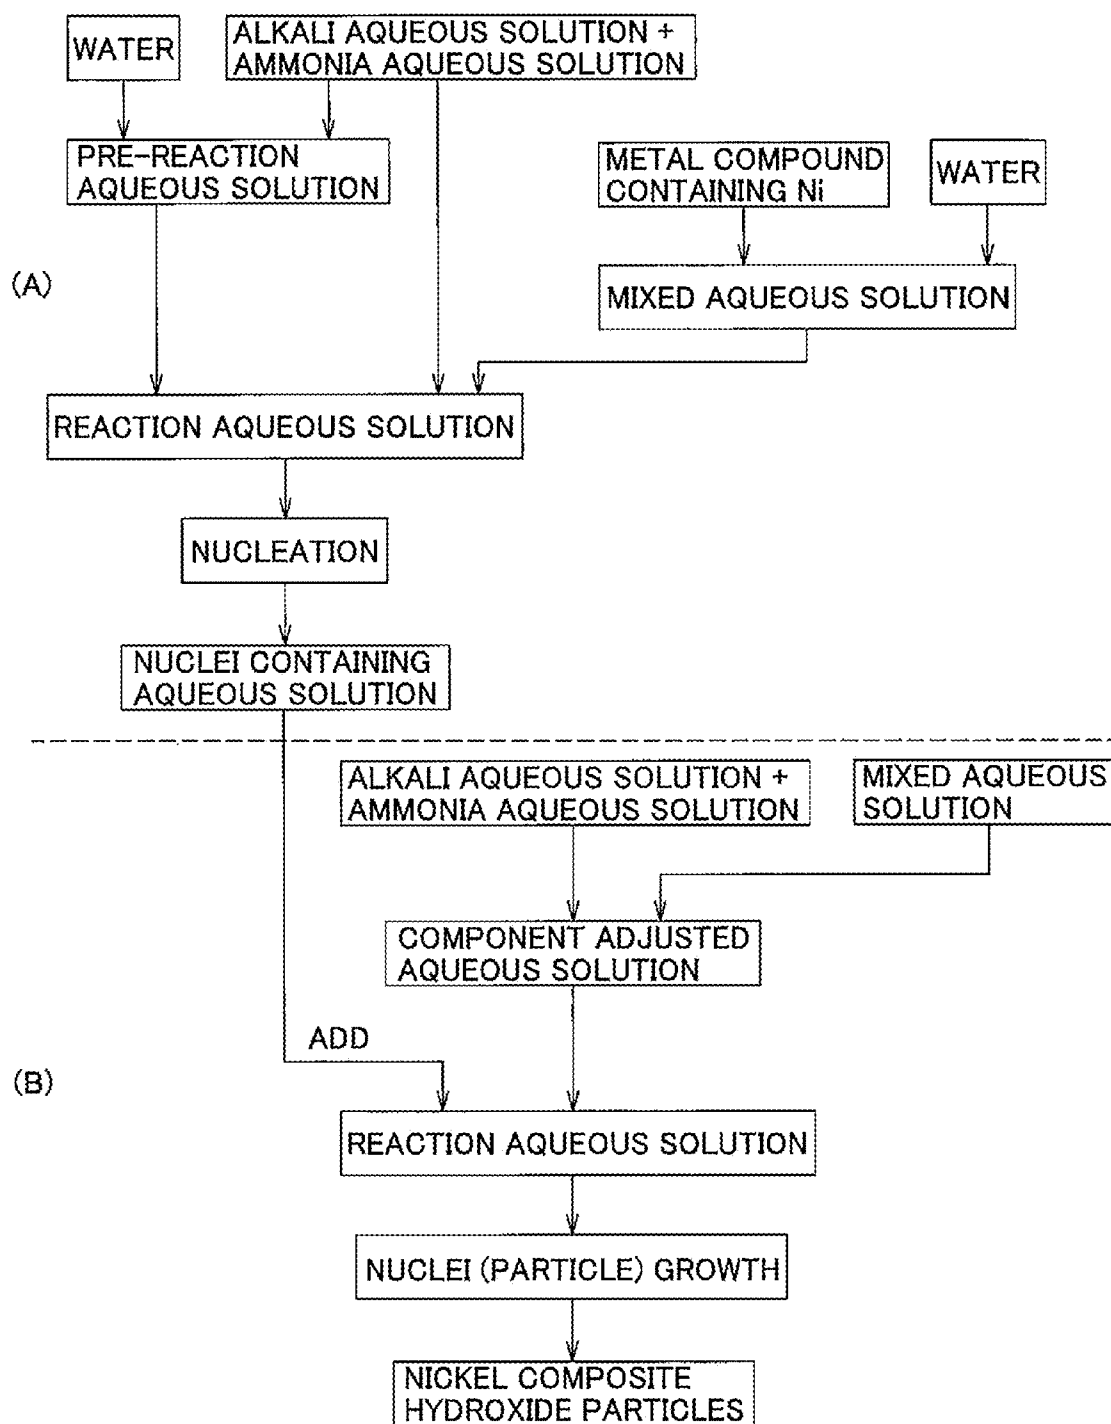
WATER

ALKALI AQUEOUS SOLUTION + AMMONIA AQUEOUS SOLUTION

PRE-REACTION AQUEOUS SOLUTION

METAL COMPOUND CONTAINING Ni

WATER

(A)

MIXED AQUEOUS SOLUTION

REACTION AQUEOUS SOLUTION

NUCLEATION

NUCLEI CONTAINING AQUEOUS SOLUTION

ALKALI AQUEOUS SOLUTION + AMMONIA AQUEOUS SOLUTION

MIXED AQUEOUS SOLUTION

COMPONENT ADJUSTED AQUEOUS SOLUTION

ADD

(B)

REACTION AQUEOUS SOLUTION

NUCLEI (PARTICLE) GROWTH

NICKEL COMPOSITE HYDROXIDE PARTICLES